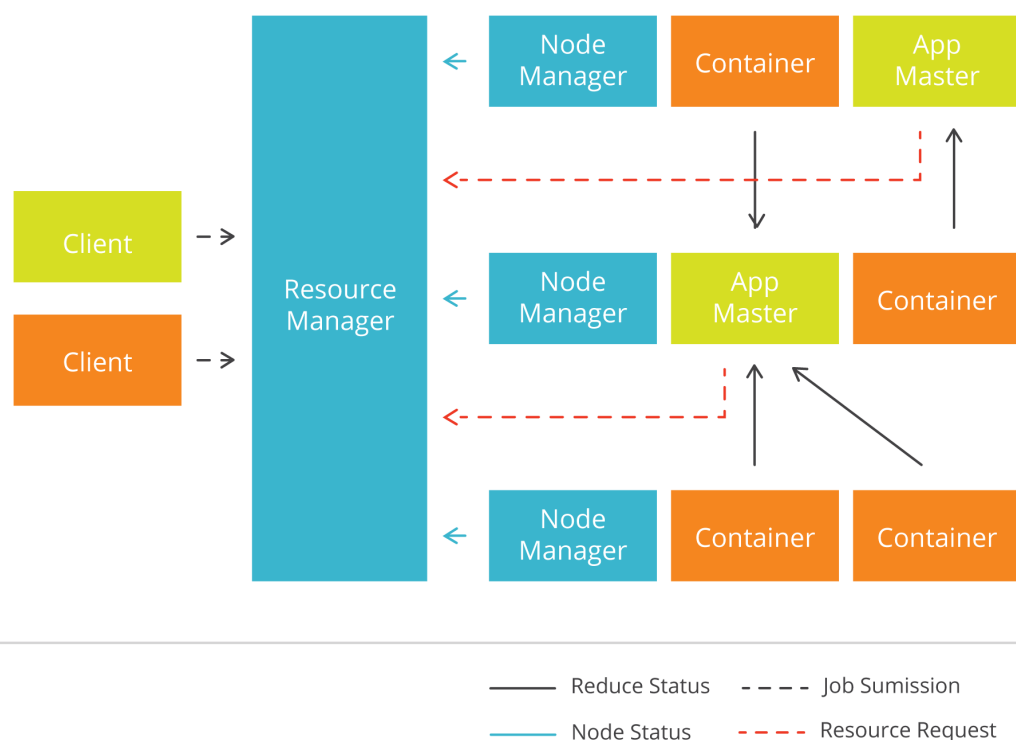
Client

Client

Resource Manager

Node Manager

Container

App Master

Node Manager

App Master

Container

Node Manager

Container

Container

Reduce Status

Job Sumission

Node Status

Resource Request